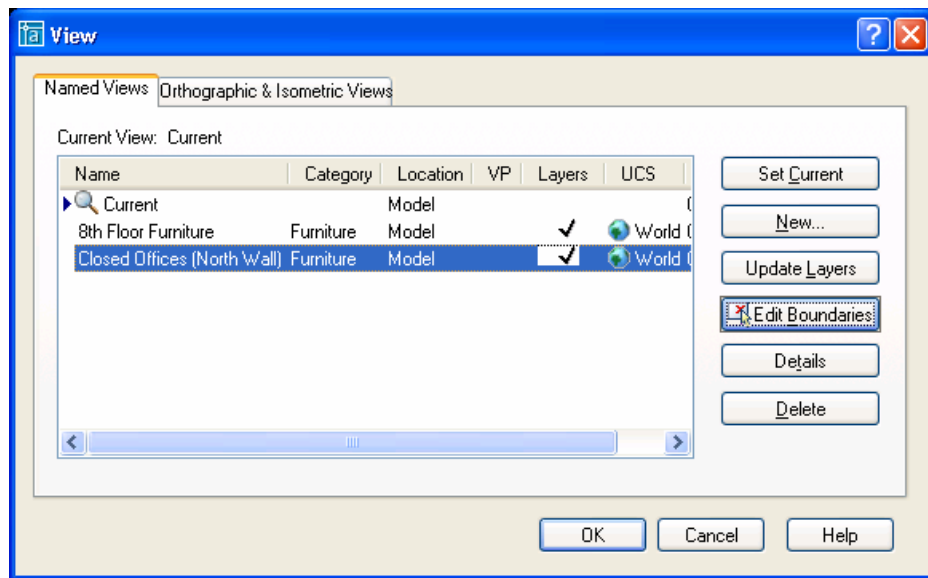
View

Named Views | Orthographic & Isometric Views

Current View: Current

| Name | Category | Location | VP | Layers | UCS |
|---|---|---|---|---|---|
| Current | | Model | | | |
| 8th Floor Furniture | Furniture | Model | | ✓ | World |
| Closed Offices (North Wall) | Furniture | Model | | ✓ | World |

Set Current
New...
Update Layers
Edit Boundaries
Details
Delete

OK Cancel Help